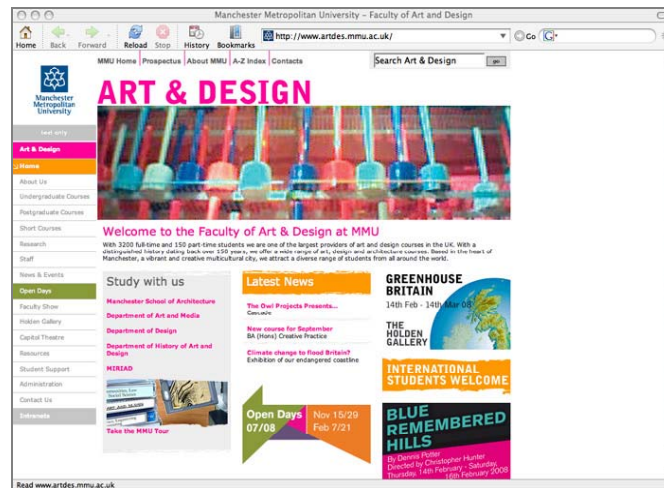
Manchester Metropolitan University – Faculty of Art and Design

Home Back Forward Reload Stop History Bookmarks http://www.artdes.mmu.ac.uk/ Go

Manchester Metropolitan University

MMU Home | Prospectus | About MMU | A-Z Index | Contacts
Search Art & Design go

ART & DESIGN

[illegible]
Art & Design
Home
About Us
Undergraduate Courses
Postgraduate Courses
Short Courses
Research
Staff
News & Events
Open Days
Faculty Show
Holden Gallery
Capitol Theatre
Resources
Student Support
Administration
Contact Us
Intranets

Welcome to the Faculty of Art & Design at MMU

With 3200 full-time and 150 part-time students we are one of the largest providers of art and design courses in the UK. With a distinguished history dating back over 150 years, we offer a wide range of art, design and architecture courses. Based in the heart of Manchester, a vibrant and creative multicultural city, we attract a diverse range of students from all around the world.

Study with us
Manchester School of Architecture
Department of Art and Media
Department of Design
Department of History of Art and Design
MIRIAD
Take the MMU Tour

Latest News
The Owl Projects Presents...
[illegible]
New course for September
BA (Hons) Creative Practice
Climate change to flood Britain?
Exhibition of our endangered coastline

Open Days 07/08
Nov 15/29
Feb 7/21

GREENHOUSE BRITAIN
14th Feb - 14th Mar 08
THE HOLDEN GALLERY

INTERNATIONAL STUDENTS WELCOME

BLUE REMEMBERED HILLS
By Dennis Potter
Directed by Christopher Hunter
Thursday, 14th February - Saturday, 16th February 2008

Read www.artdes.mmu.ac.uk